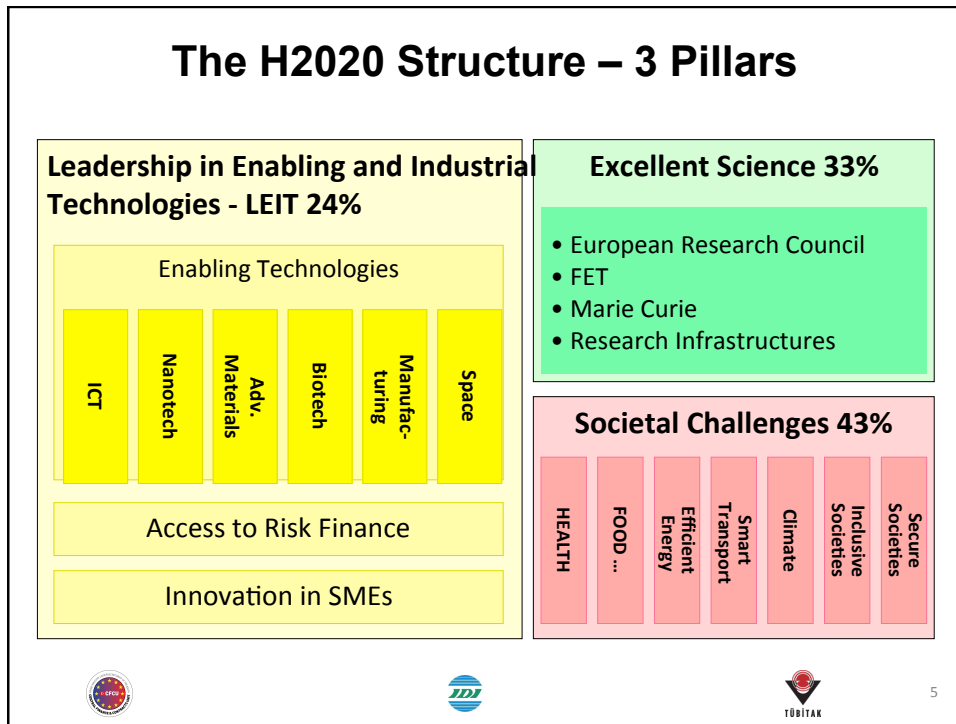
The H2020 Structure – 3 Pillars

Leadership in Enabling and Industrial Technologies - LEIT 24%

Enabling Technologies

ICT

Nanotech

Adv. Materials

Biotech

Manufacturing

Space

Access to Risk Finance

Innovation in SMEs

Excellent Science 33%

• European Research Council
• FET
• Marie Curie
• Research Infrastructures

Societal Challenges 43%

HEALTH

FOOD ...

Efficient Energy

Smart Transport

Climate

Inclusive Societies

Secure Societies

CFCU

IDI

TÜBİTAK

5